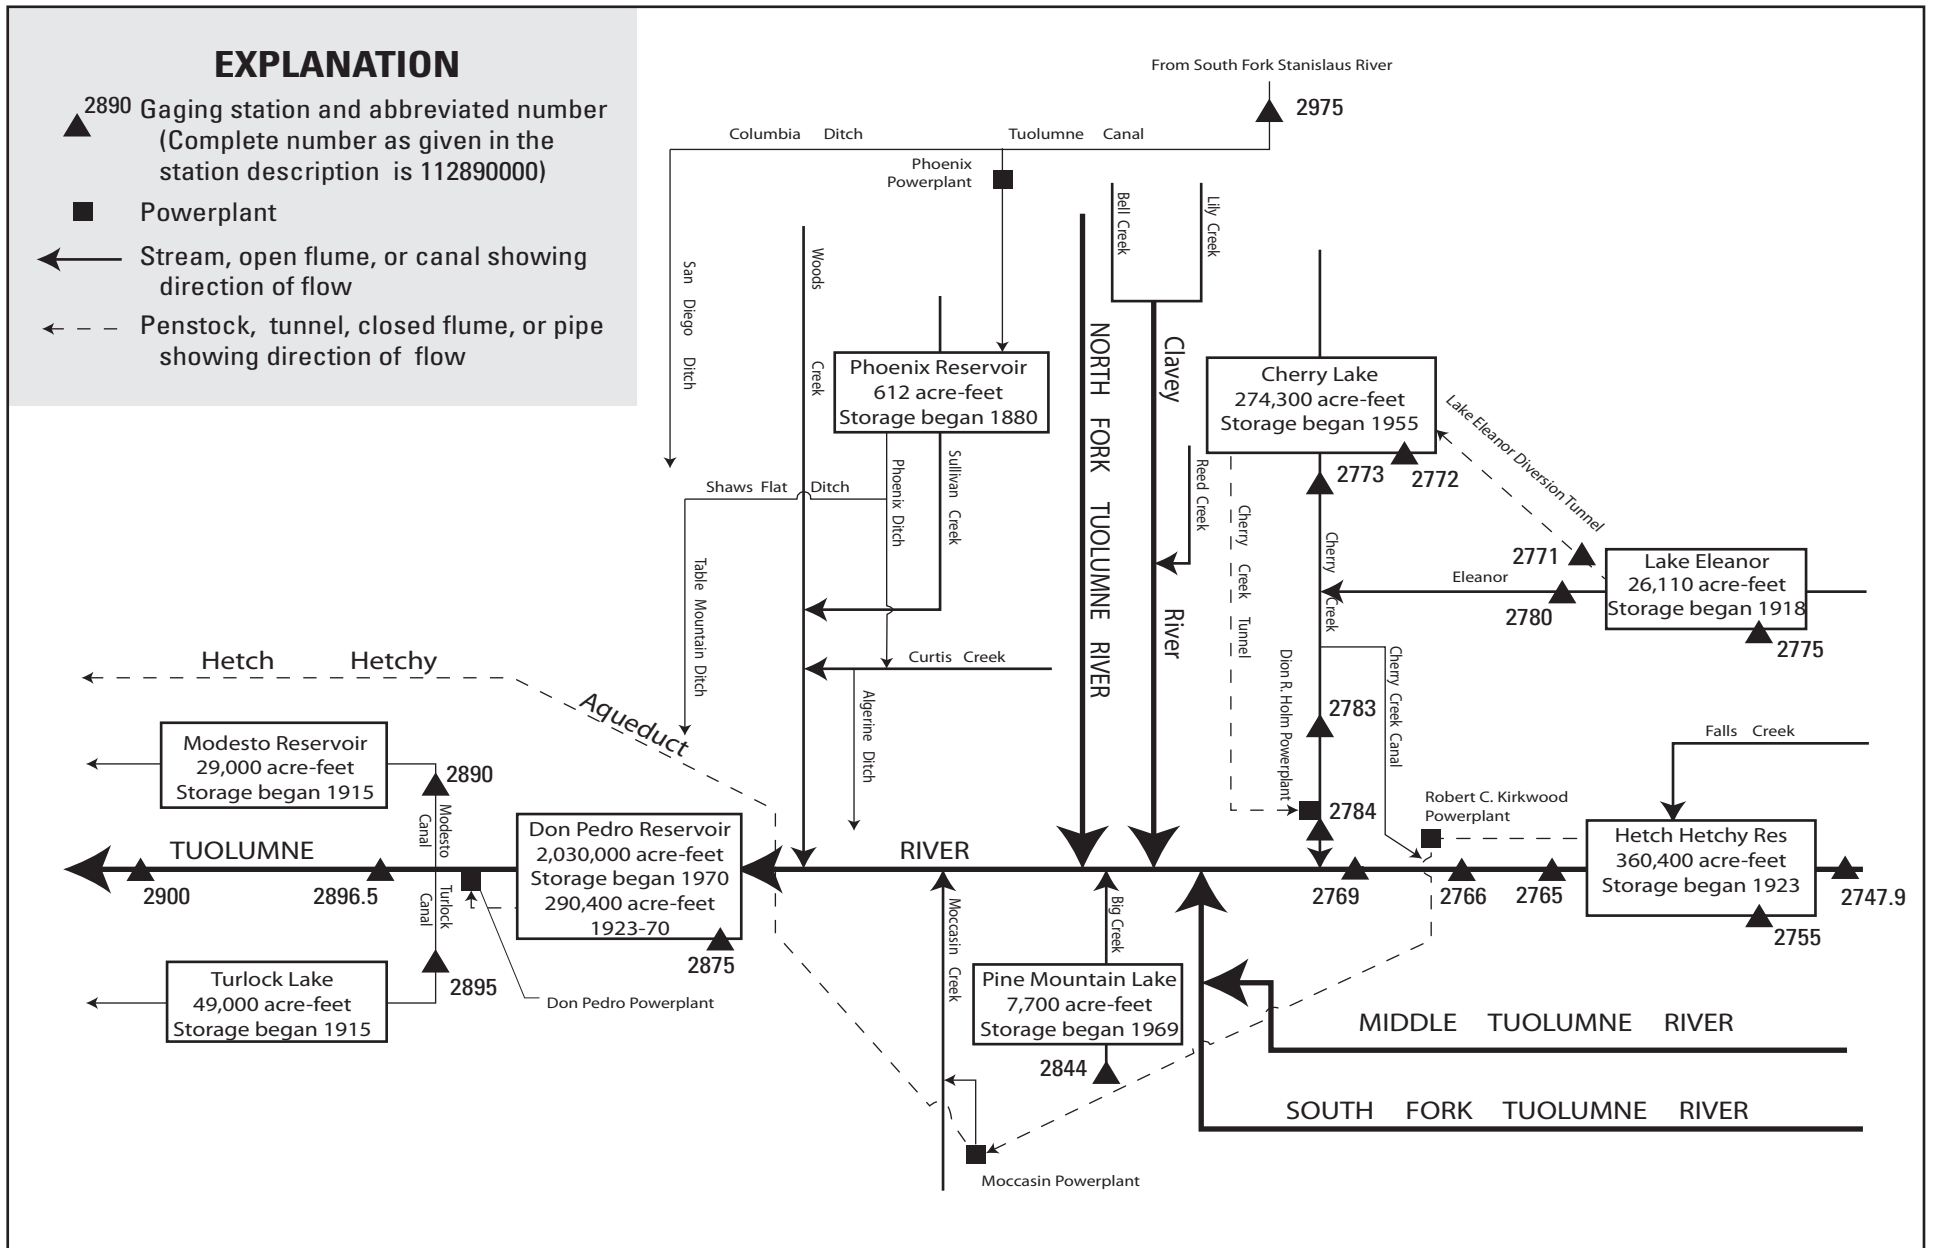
EXPLANATION

2890 Gaging station and abbreviated number (Complete number as given in the station description is 112890000)

Powerplant

Stream, open flume, or canal showing direction of flow

Penstock, tunnel, closed flume, or pipe showing direction of flow

From South Fork Stanislaus River

2975

Columbia Ditch

Tuolumne Canal

Phoenix Powerplant

San Diego Ditch

Woods Creek

Bell Creek

Lily Creek

Phoenix Reservoir
612 acre-feet
Storage began 1880

NORTH FORK TUOLUMNE RIVER

Clavey River

Cherry Lake
274,300 acre-feet
Storage began 1955

Lake Eleanor Diversion Tunnel

Shaws Flat Ditch

Phoenix Ditch

Sullivan Creek

Reed Creek

2773

2772

Table Mountain Ditch

Cherry Creek Tunnel

Cherry Creek

2771

Lake Eleanor
26,110 acre-feet
Storage began 1918

Eleanor

2780

2775

Curtis Creek

Hetch Hetchy

Aqueduct

Algerine Ditch

Dion R. Holm Powerplant

Cherry Creek Canal

2783

Falls Creek

Modesto Reservoir
29,000 acre-feet
Storage began 1915

2890

Modesto Canal

Robert C. Kirkwood Powerplant

2784

Don Pedro Reservoir
2,030,000 acre-feet
Storage began 1970
290,400 acre-feet
1923-70

Hetch Hetchy Res
360,400 acre-feet
Storage began 1923

TUOLUMNE

RIVER

2900

2896.5

Turlock Canal

2769

2766

2765

2747.9

2875

Moccasin Creek

Big Creek

2755

Turlock Lake
49,000 acre-feet
Storage began 1915

2895

Don Pedro Powerplant

Pine Mountain Lake
7,700 acre-feet
Storage began 1969

MIDDLE TUOLUMNE RIVER

2844

SOUTH FORK TUOLUMNE RIVER

Moccasin Powerplant